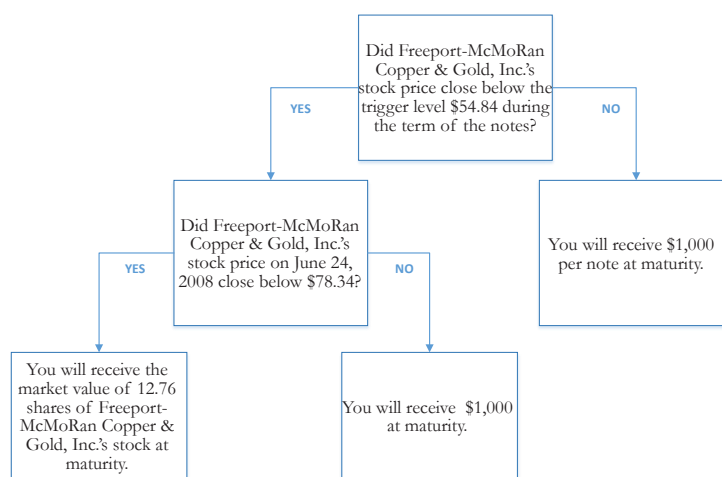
Did Freeport-McMoRan Copper & Gold, Inc.'s stock price close below the trigger level $54.84 during the term of the notes?

YES

NO

Did Freeport-McMoRan Copper & Gold, Inc.'s stock price on June 24, 2008 close below $78.34?

YES

NO

You will receive $1,000 per note at maturity.

You will receive the market value of 12.76 shares of Freeport-McMoRan Copper & Gold, Inc.'s stock at maturity.

You will receive $1,000 at maturity.